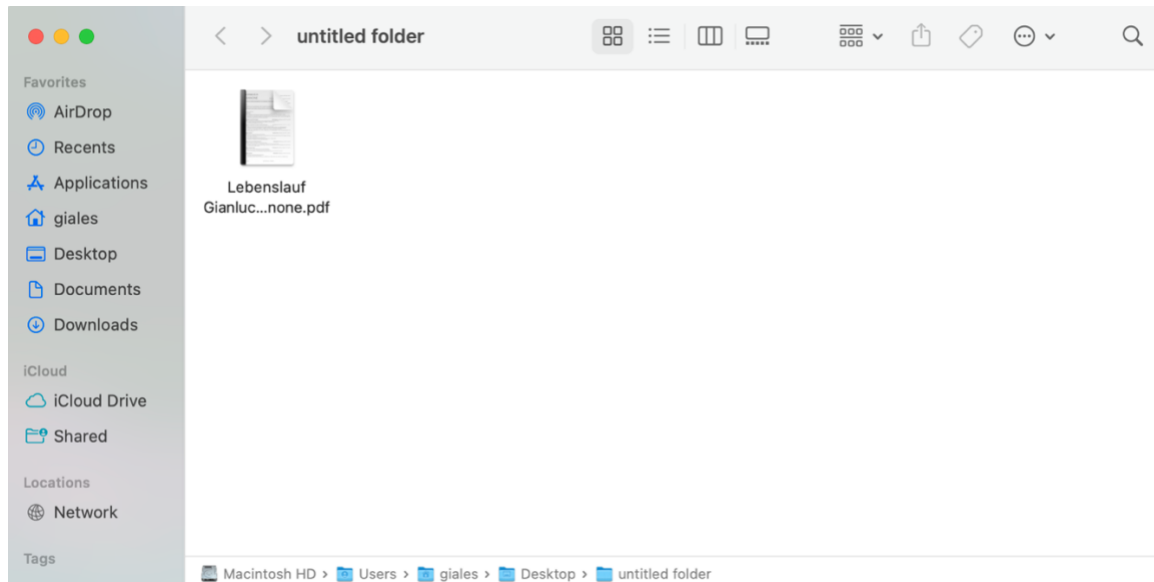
untitled folder

Favorites
AirDrop
Recents
Applications
giales
Desktop
Documents
Downloads

iCloud
iCloud Drive
Shared

Locations
Network

Tags

Lebenslauf Gianluc...none.pdf

Macintosh HD › Users › giales › Desktop › untitled folder